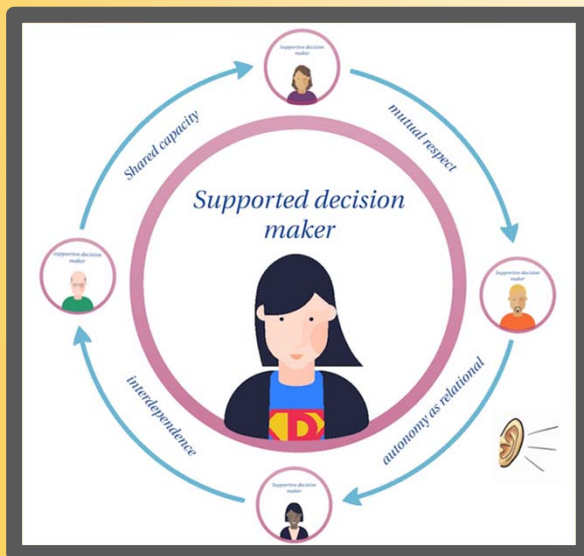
Supportive decision maker

mutual respect

Supportive decision maker

autonomy as relational

Supportive decision maker

interdependence

supportive decision maker

Shared capacity

Supported decision maker

D